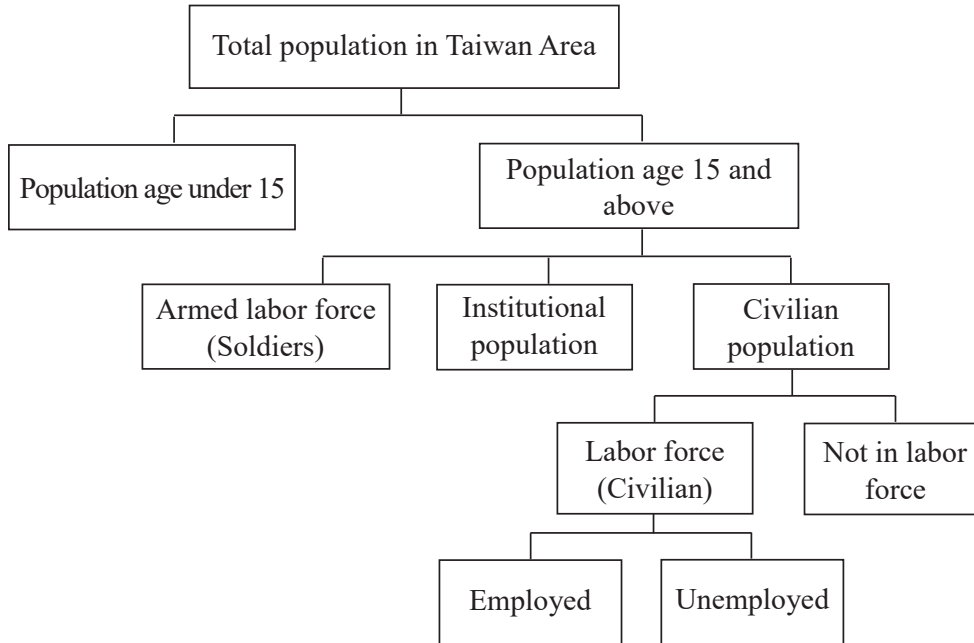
Total population in Taiwan Area

Population age under 15

Population age 15 and above

Armed labor force (Soldiers)

Institutional population

Civilian population

Labor force (Civilian)

Not in labor force

Employed

Unemployed